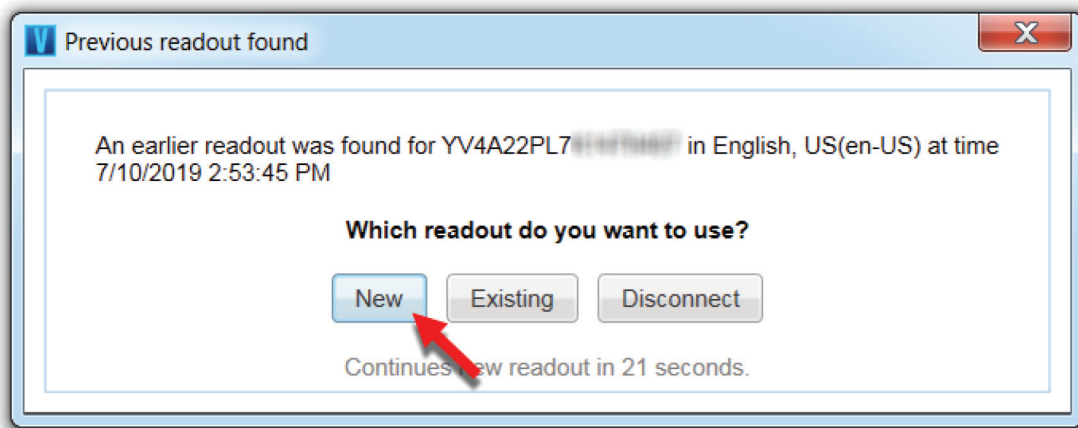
V Previous readout found

X

An earlier readout was found for YV4A22PL7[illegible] in English, US(en-US) at time 7/10/2019 2:53:45 PM

Which readout do you want to use?

New Existing Disconnect

Continues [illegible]ew readout in 21 seconds.